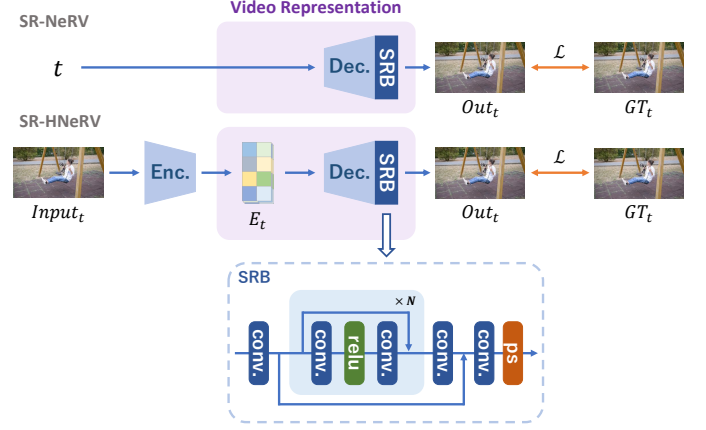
Video Representation

SR-NeRV

$t$

Dec.

SRB

$Out_t$

$\mathcal{L}$

$GT_t$

SR-HNeRV

$Input_t$

Enc.

$E_t$

Dec.

SRB

$Out_t$

$\mathcal{L}$

$GT_t$

SRB

$\times N$

conv.

conv.

relu

conv.

conv.

conv.

ps